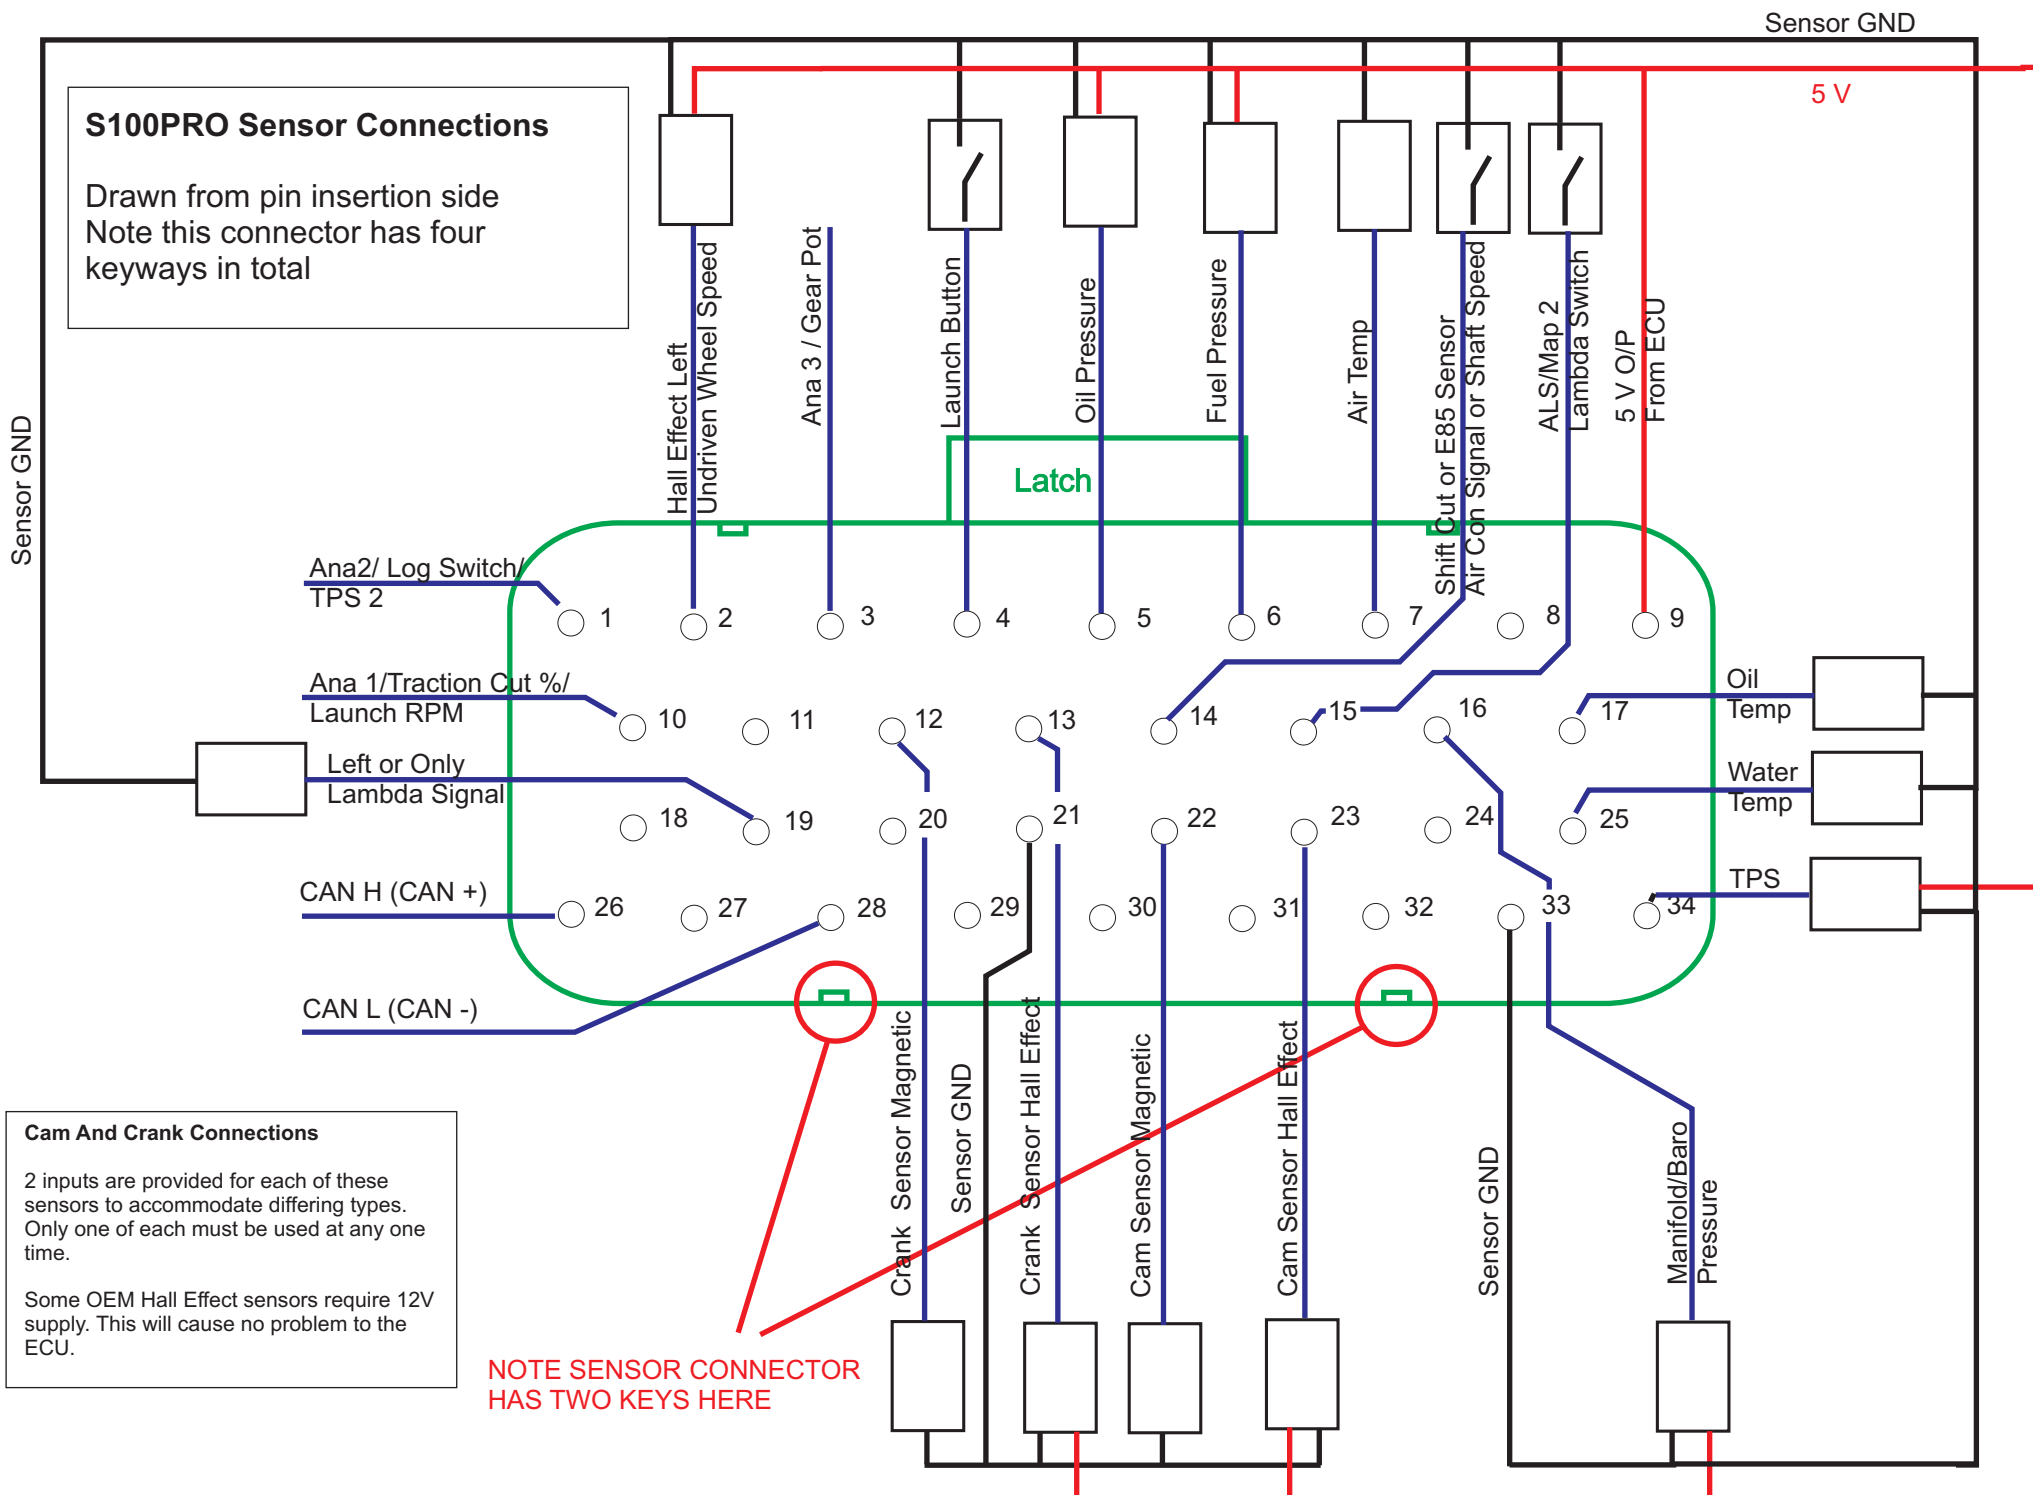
Sensor GND

5 V

S100PRO Sensor Connections

Drawn from pin insertion side
Note this connector has four keyways in total

Hall Effect Left
Undriven Wheel Speed

Ana 3 / Gear Pot

Launch Button

Oil Pressure

Fuel Pressure

Air Temp

Shift Cut or E85 Sensor
Air Con Signal or Shaft Speed

ALS/Map 2
Lambda Switch

5 V O/P
From ECU

Latch

Sensor GND

Ana2/ Log Switch/
TPS 2

1 2 3 4 5 6 7 8 9

Ana 1/Traction Cut %/
Launch RPM

10 11 12 13 14 15 16 17

Oil
Temp

Left or Only
Lambda Signal

18 19 20 21 22 23 24 25

Water
Temp

CAN H (CAN +)

26 27 28 29 30 31 32 33 34

TPS

CAN L (CAN -)

Crank Sensor Magnetic

Sensor GND

Crank Sensor Hall Effect

Cam Sensor Magnetic

Cam Sensor Hall Effect

Sensor GND

Manifold/Baro
Pressure

Cam And Crank Connections

2 inputs are provided for each of these sensors to accommodate differing types. Only one of each must be used at any one time.

Some OEM Hall Effect sensors require 12V supply. This will cause no problem to the ECU.

NOTE SENSOR CONNECTOR
HAS TWO KEYS HERE